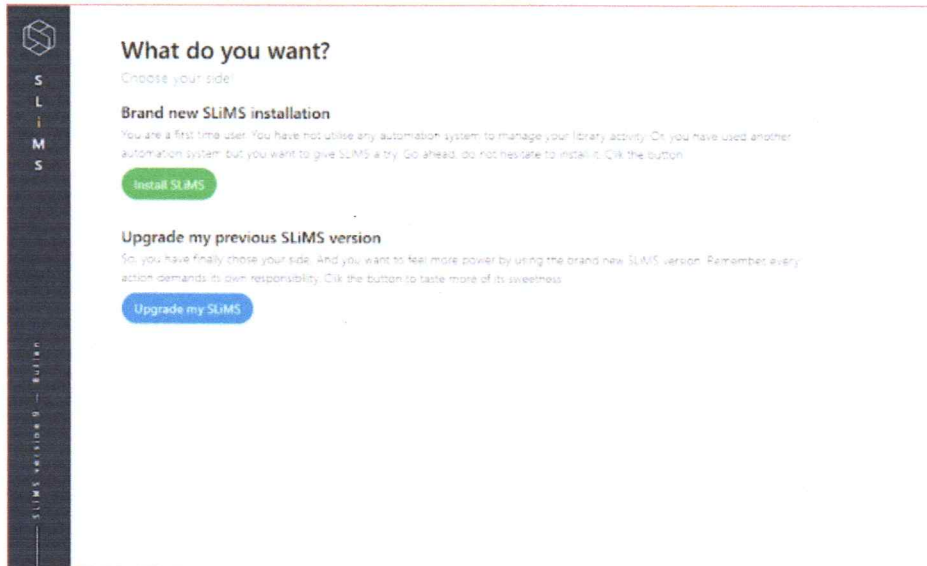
S
L
i
M
S

What do you want?

Choose your side!

Brand new SLiMS installation

You are a first time user. You have not utilise any automation system to manage your library activity. Or, you have used another automation system but you want to give SLiMS a try. Go ahead, do not hesitate to install it. Clik the button.

Install SLiMS

Upgrade my previous SLiMS version

So, you have finally chose your side. And you want to feel more power by using the brand new SLiMS version. Remember, every action demands its own responsibility. Clik the button to taste more of its sweetness.

Upgrade my SLiMS

SLiMS version 9 — Bulian